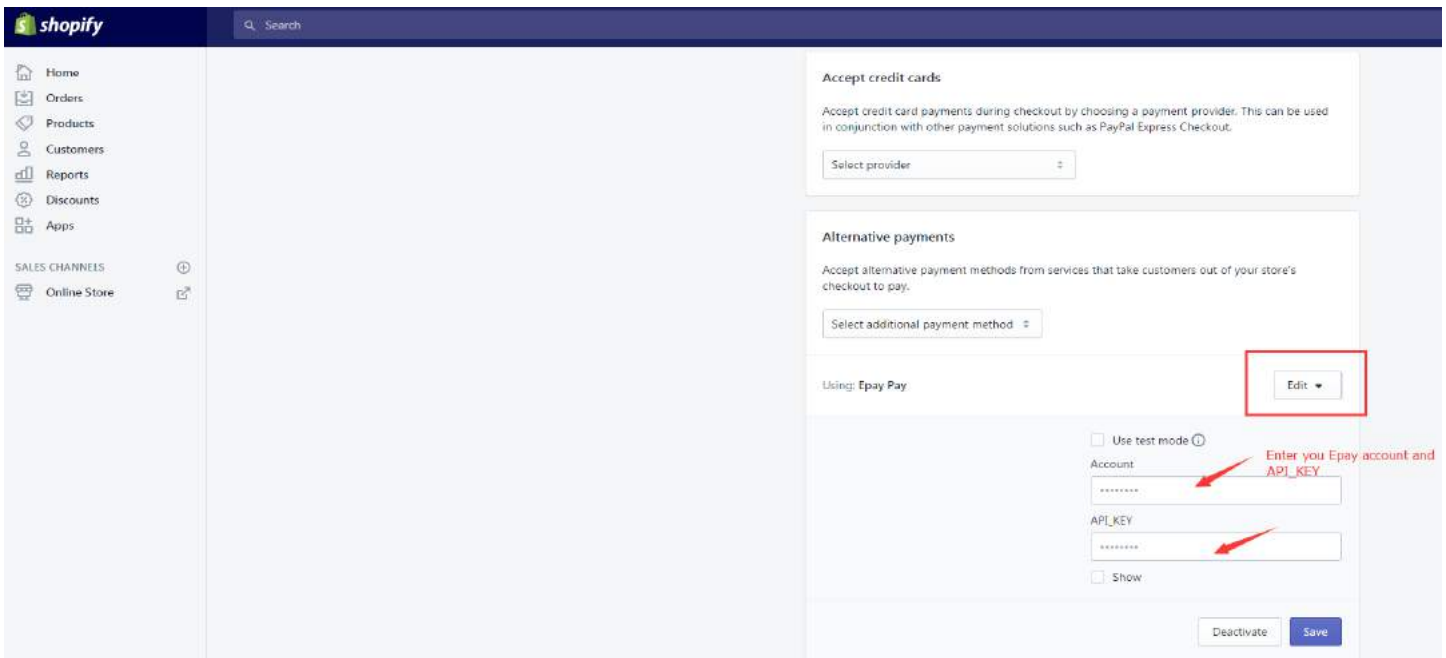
shopify

Search

Home
Orders
Products
Customers
Reports
Discounts
Apps

SALES CHANNELS

Online Store

Accept credit cards

Accept credit card payments during checkout by choosing a payment provider. This can be used in conjunction with other payment solutions such as PayPal Express Checkout.

Select provider

Alternative payments

Accept alternative payment methods from services that take customers out of your store's checkout to pay.

Select additional payment method

Using: Epay Pay

Edit

Use test mode

Enter you Epay account and API_KEY

Account

••••••••

API_KEY

••••••••

Show

Deactivate

Save